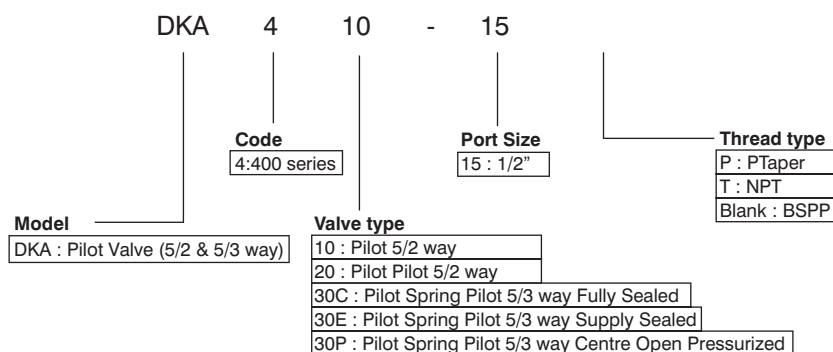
DKA 4 10 - 15

Code
4:400 series

Port Size
15 : 1/2"

Thread type
P : PTaper
T : NPT
Blank : BSPP

Model
DKA : Pilot Valve (5/2 & 5/3 way)

Valve type
10 : Pilot 5/2 way
20 : Pilot Pilot 5/2 way
30C : Pilot Spring Pilot 5/3 way Fully Sealed
30E : Pilot Spring Pilot 5/3 way Supply Sealed
30P : Pilot Spring Pilot 5/3 way Centre Open Pressurized